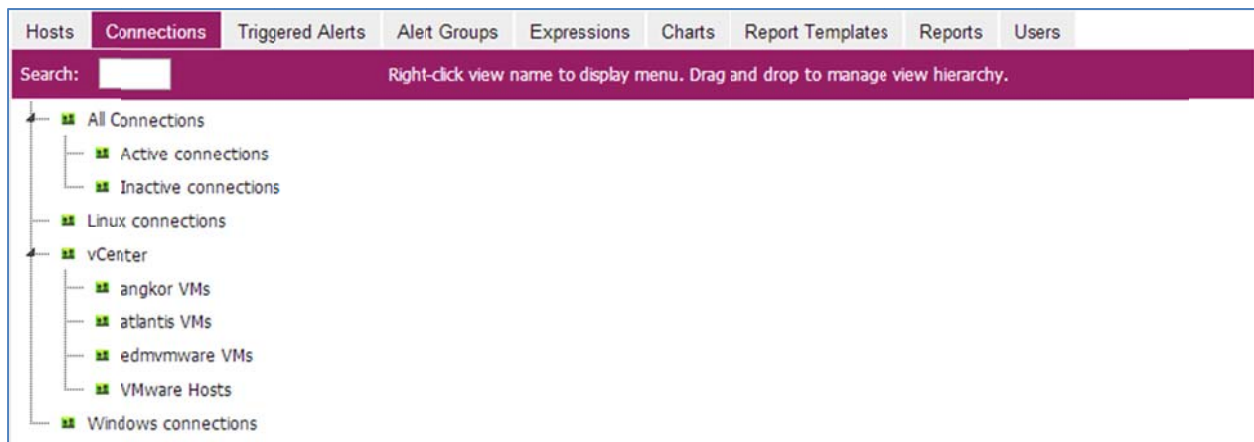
Hosts | Connections | Triggered Alerts | Alet Groups | Expressions | Charts | Report Templates | Reports | Users

Search:

Right-click view name to display menu. Drag and drop to manage view hierarchy.

All Connections
Active connections
Inactive connections
Linux connections
vCenter
angkor VMs
atlantis VMs
edmvmware VMs
VMware Hosts
Windows connections